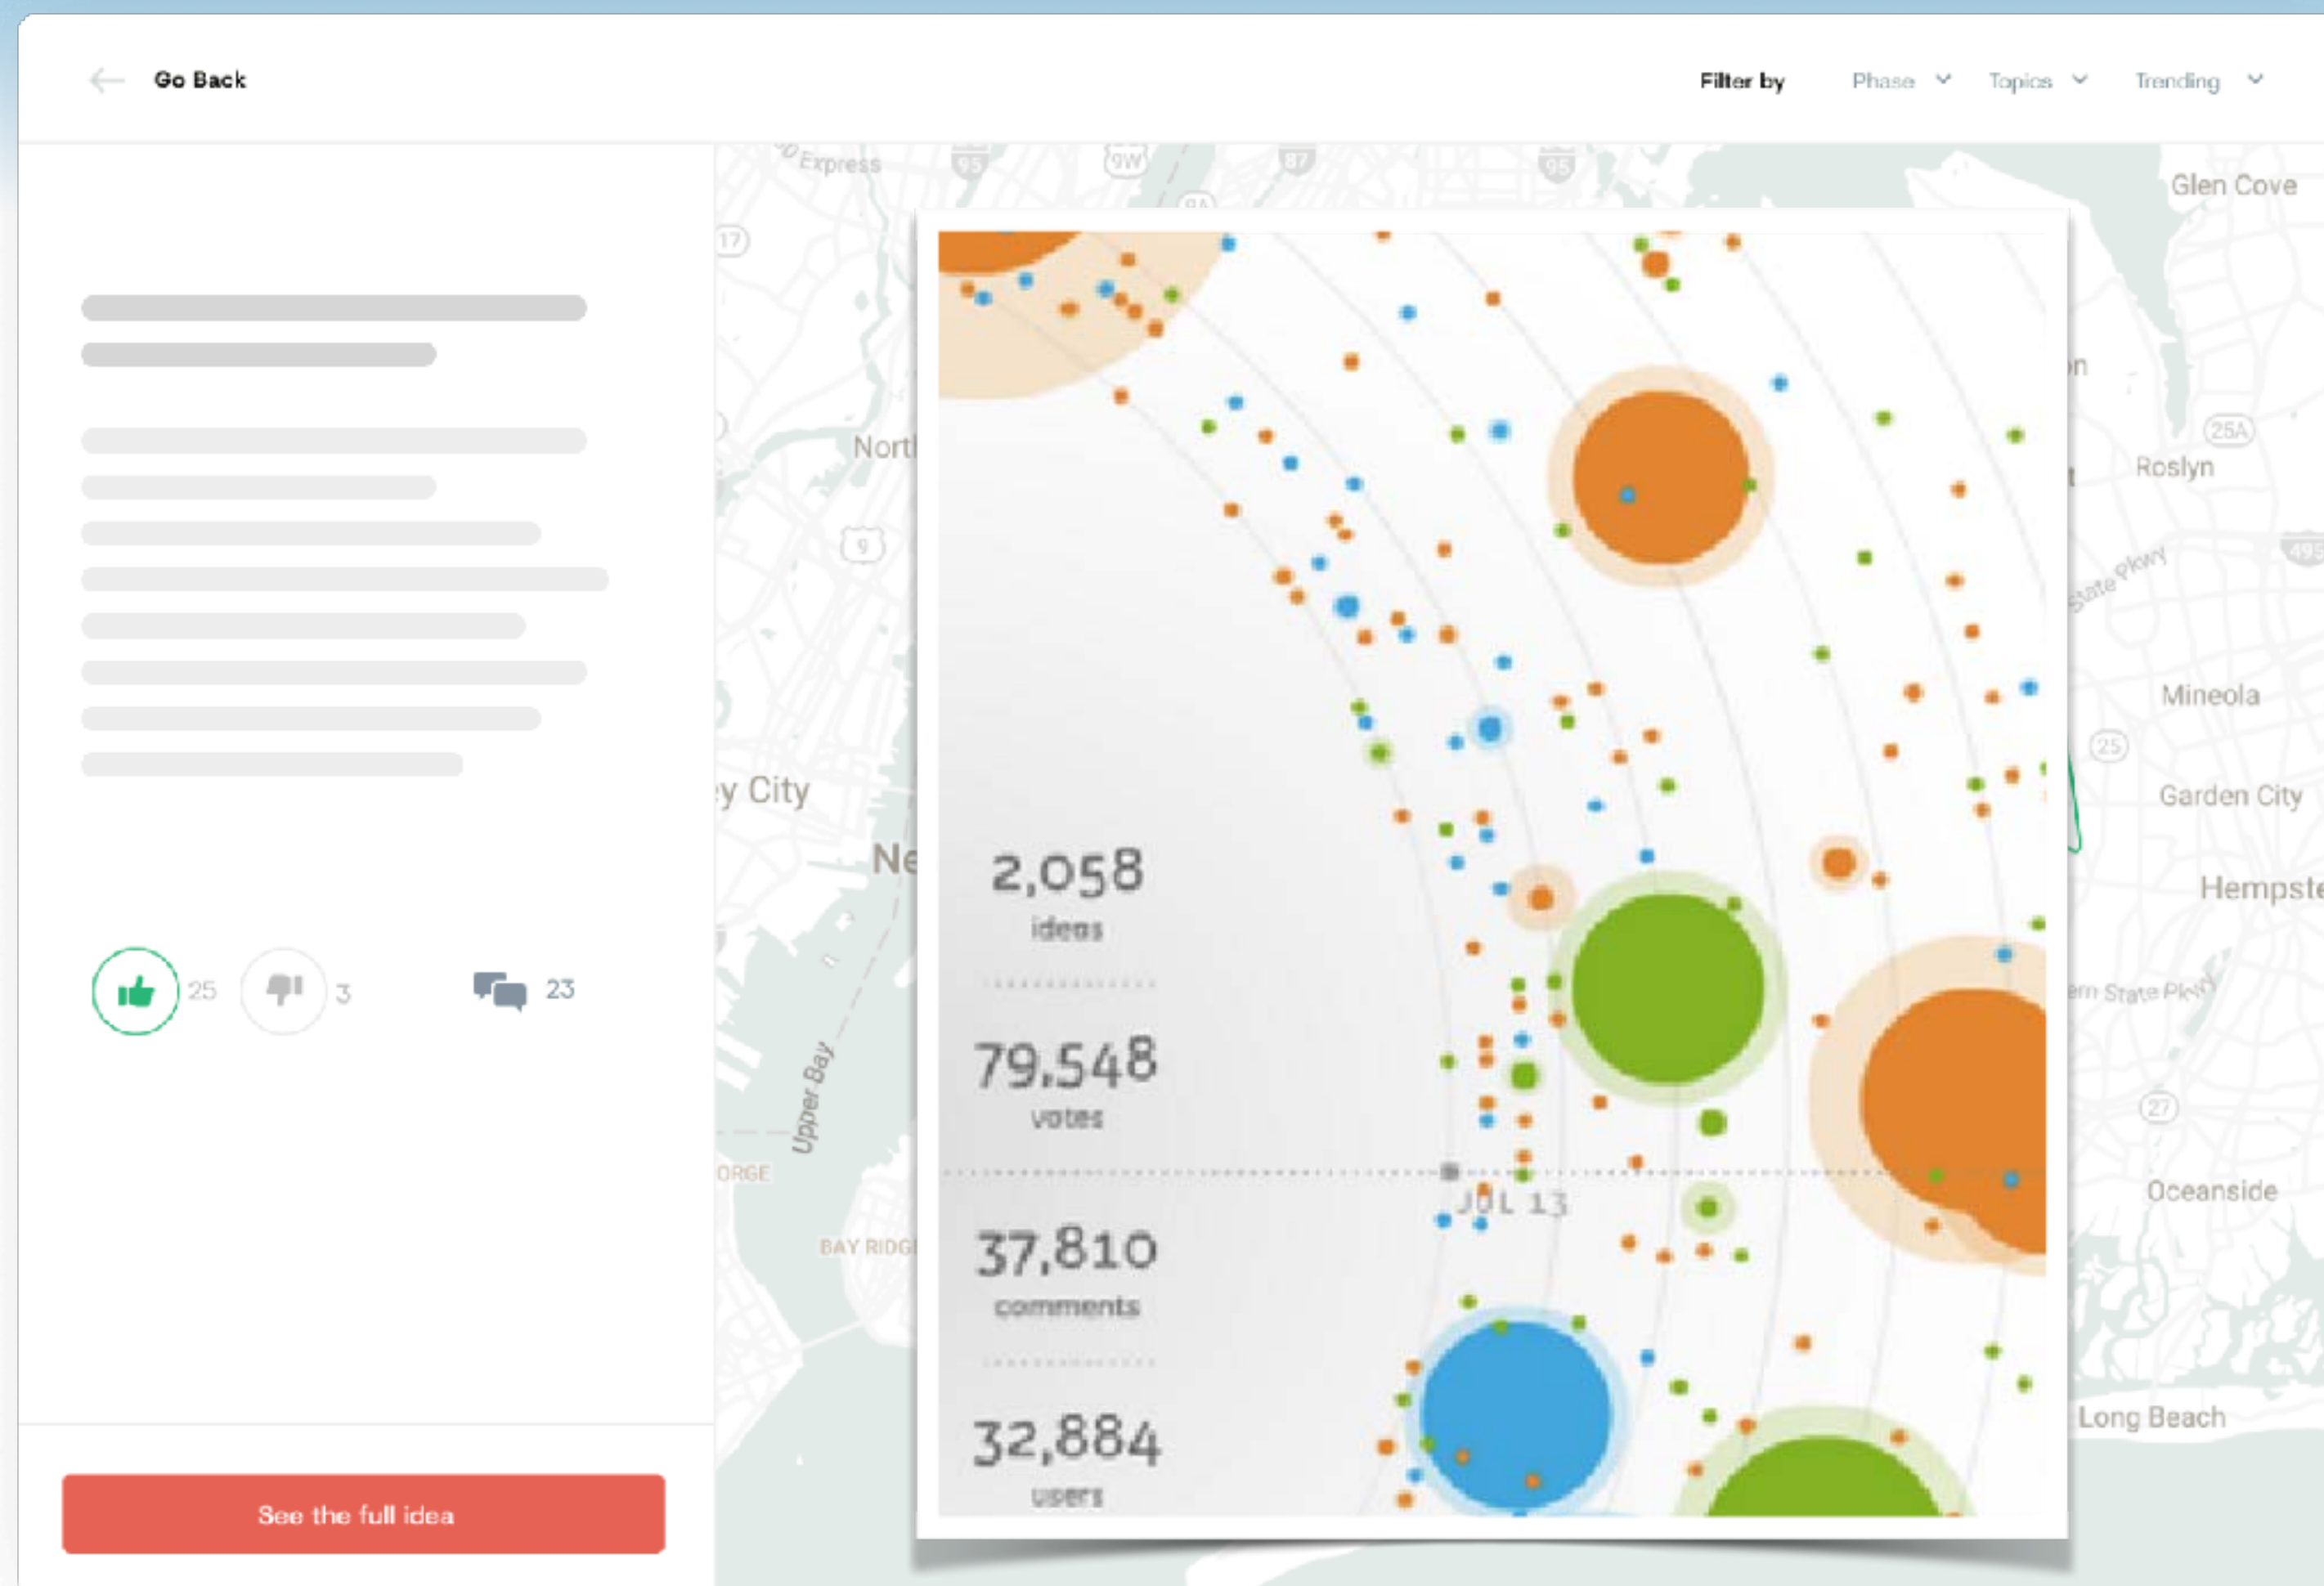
Go Back

Filter by Phase Topics Trending

25 3 23

See the full idea

Express 95 9W 87 95 17 North 9 y City Ne Upper Bay ORGE BAY RIDG

Glen Cove Roslyn 25A State Pkwy Mineola 25 Garden City Hempste State Pkwy 27 Oceanside Long Beach

2,058 ideas

79,548 votes

JUL 13

37,810 comments

32,884 users